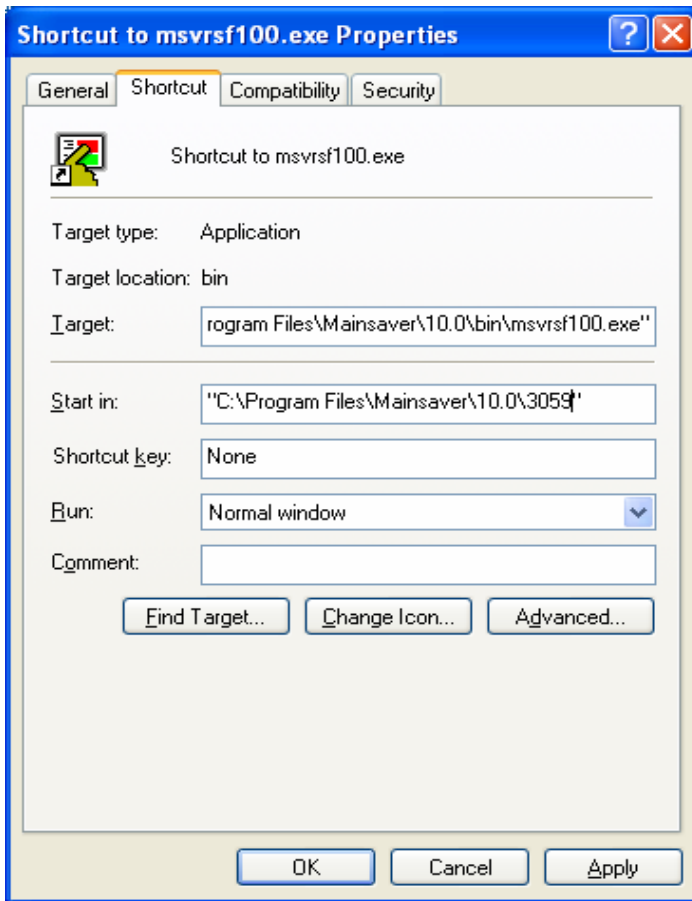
Shortcut to msvrsf100.exe Properties

General | Shortcut | Compatibility | Security

Shortcut to msvrsf100.exe

Target type: Application

Target location: bin

Target: rogram Files\Mainsaver\10.0\bin\msvrsf100.exe"

Start in: "C:\Program Files\Mainsaver\10.0\3059"

Shortcut key: None

Run: Normal window

Comment:

Find Target... | Change Icon... | Advanced...

OK | Cancel | Apply